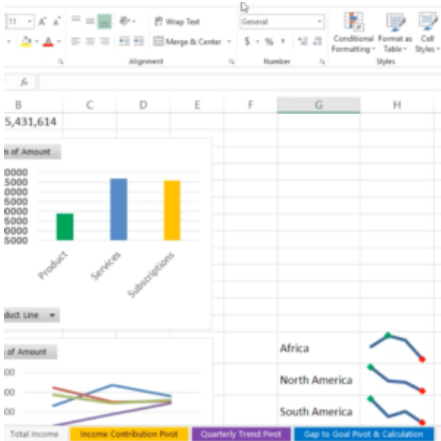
11 A A Wrap Text General Conditional Formatting Format as Table Cell Styles
Merge & Center $ % ,
Alignment Number Styles
fx
B C D E F G H
5,431,614
n of Amount
Product Services Subscriptions
duct Line
of Amount
Africa
North America
South America
Total Income Income Contribution Pivot Quarterly Trend Pivot Gap to Goal Pivot & Calculation